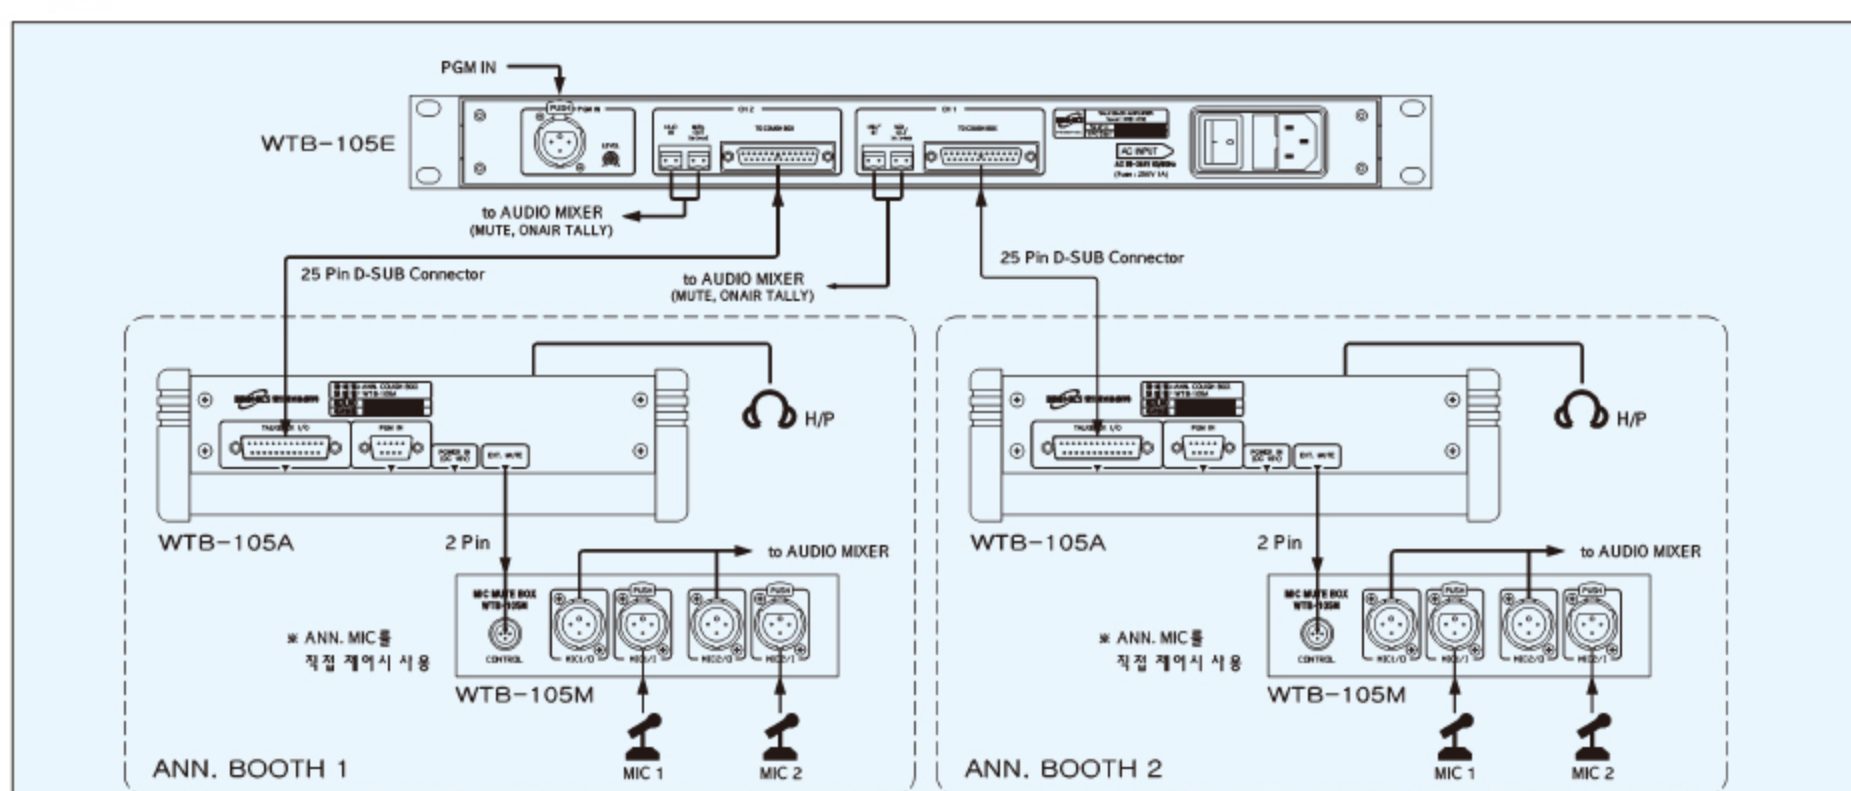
PGM IN

WTB-105E

PUSH

CH 2

TO COUGH BOX

CH 1

TO COUGH BOX

AC INPUT

to AUDIO MIXER
(MUTE, ONAIR TALLY)

25 Pin D-SUB Connector

to AUDIO MIXER
(MUTE, ONAIR TALLY)

25 Pin D-SUB Connector

H/P

WTB-105A

2 Pin

to AUDIO MIXER

MIC MUTE BOX
WTB-105M

CONTROL

※ ANN. MIC를
직접 제어시 사용

WTB-105M

ANN. BOOTH 1

MIC 1

MIC 2

H/P

WTB-105A

2 Pin

to AUDIO MIXER

MIC MUTE BOX
WTB-105M

CONTROL

※ ANN. MIC를
직접 제어시 사용

WTB-105M

ANN. BOOTH 2

MIC 1

MIC 2